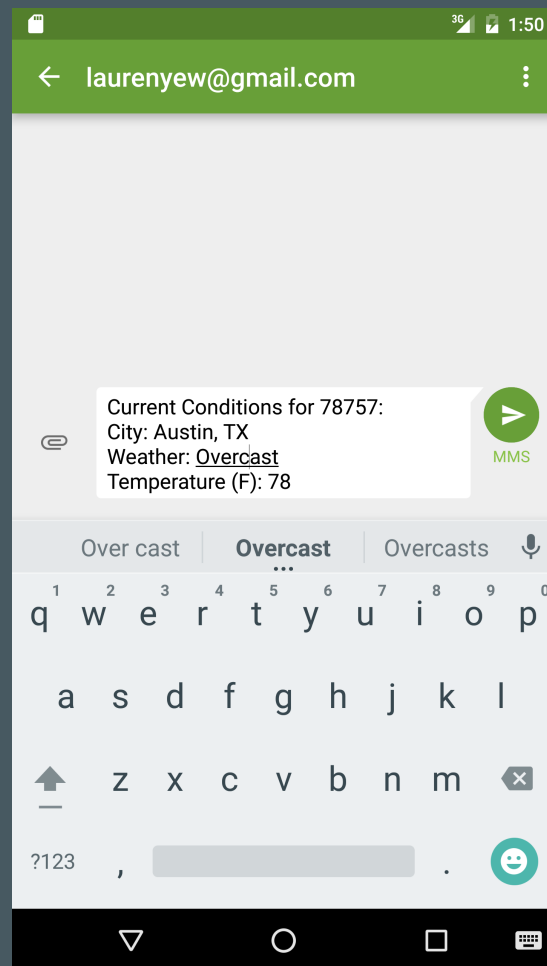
3G 1:50

laurenyew@gmail.com

Current Conditions for 78757:
City: Austin, TX
Weather: Overcast
Temperature (F): 78

MMS

Over cast | Overcast | Overcasts

1 2 3 4 5 6 7 8 9 0
q w e r t y u i o p
a s d f g h j k l
z x c v b n m
?123 , .